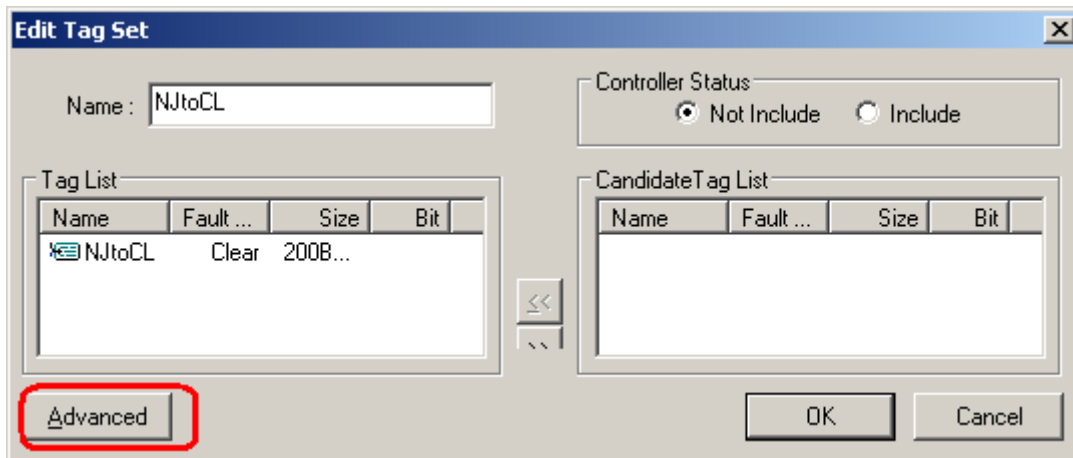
Edit Tag Set

Name : NJtoCL

Controller Status
Not Include Include

Tag List

| Name | Fault ... | Size | Bit |
|---|---|---|---|
| NJtoCL | Clear | 200B... | |

<<

CandidateTag List

| Name | Fault ... | Size | Bit |
|---|---|---|---|

Advanced

OK

Cancel